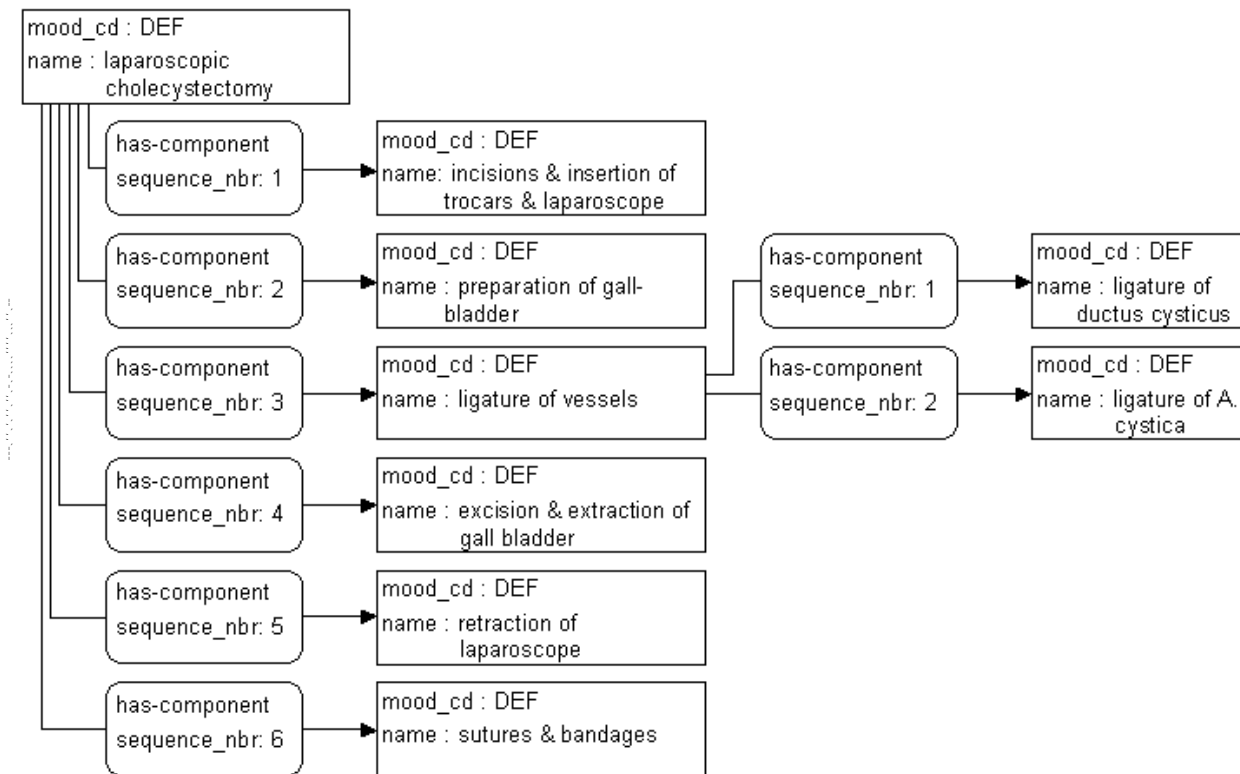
mood_cd : DEF
name : laparoscopic cholecystectomy

has-component
sequence_nbr: 1

mood_cd : DEF
name: incisions & insertion of trocars & laparoscope

has-component
sequence_nbr: 2

mood_cd : DEF
name : preparation of gall-bladder

has-component
sequence_nbr: 1

mood_cd : DEF
name : ligature of ductus cysticus

has-component
sequence_nbr: 3

mood_cd : DEF
name : ligature of vessels

has-component
sequence_nbr: 2

mood_cd : DEF
name : ligature of A. cystica

has-component
sequence_nbr: 4

mood_cd : DEF
name : excision & extraction of gall bladder

has-component
sequence_nbr: 5

mood_cd : DEF
name : retraction of laparoscope

has-component
sequence_nbr: 6

mood_cd : DEF
name : sutures & bandages